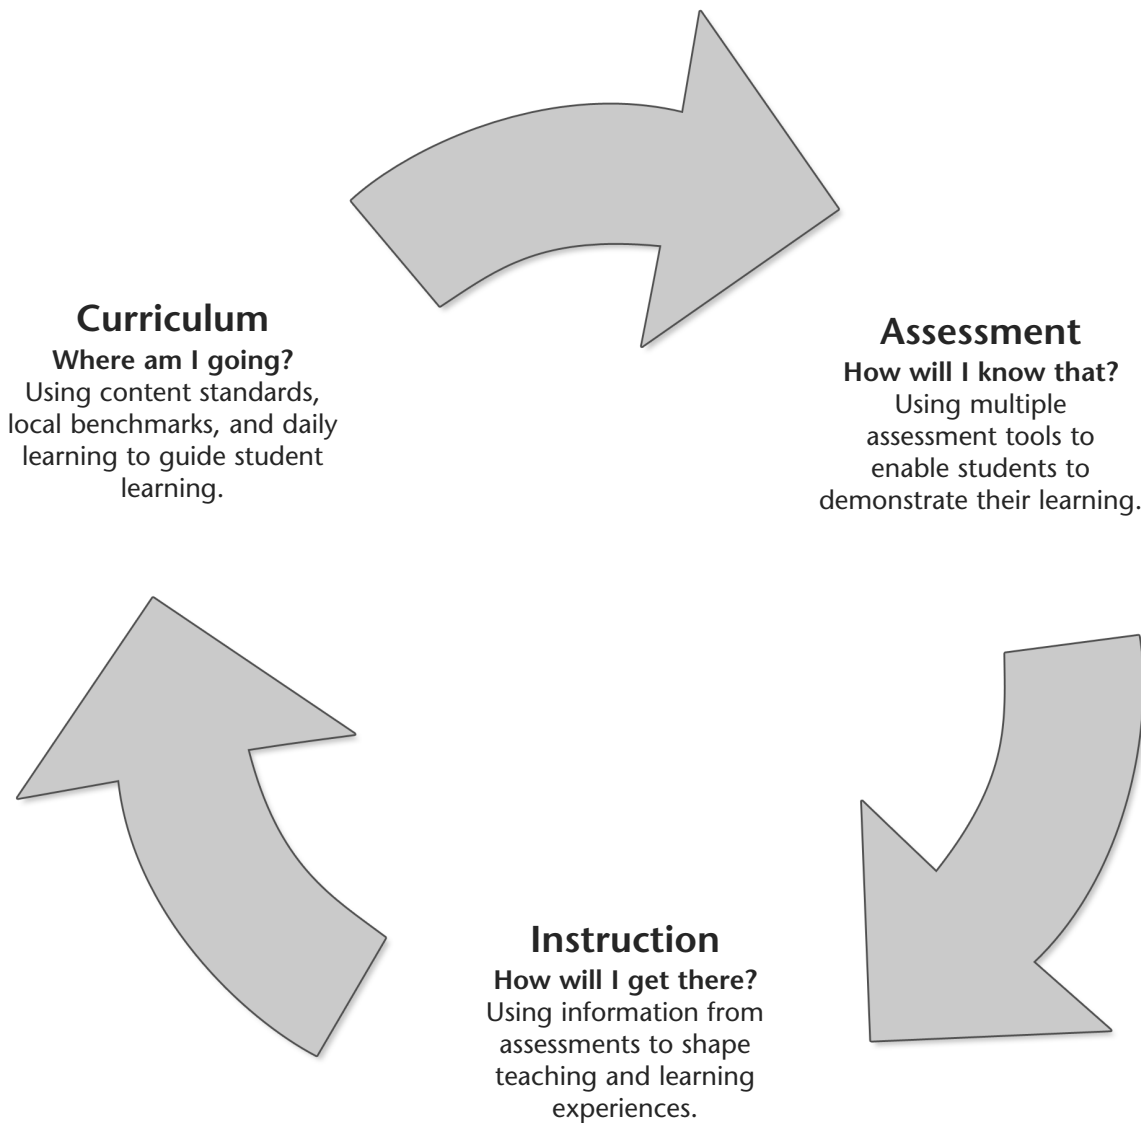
Curriculum
Where am I going?
Using content standards, local benchmarks, and daily learning to guide student learning.

Assessment
How will I know that?
Using multiple assessment tools to enable students to demonstrate their learning.

Instruction
How will I get there?
Using information from assessments to shape teaching and learning experiences.